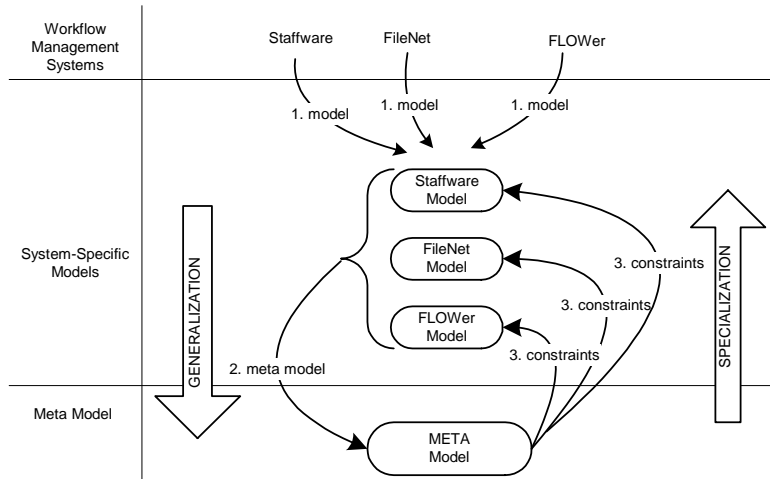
Workflow Management Systems

Staffware

FileNet

FLOWer

1. model

1. model

1. model

System-Specific Models

GENERALIZATION

Staffware Model

FileNet Model

FLOWer Model

3. constraints

3. constraints

3. constraints

SPECIALIZATION

2. meta model

Meta Model

META Model